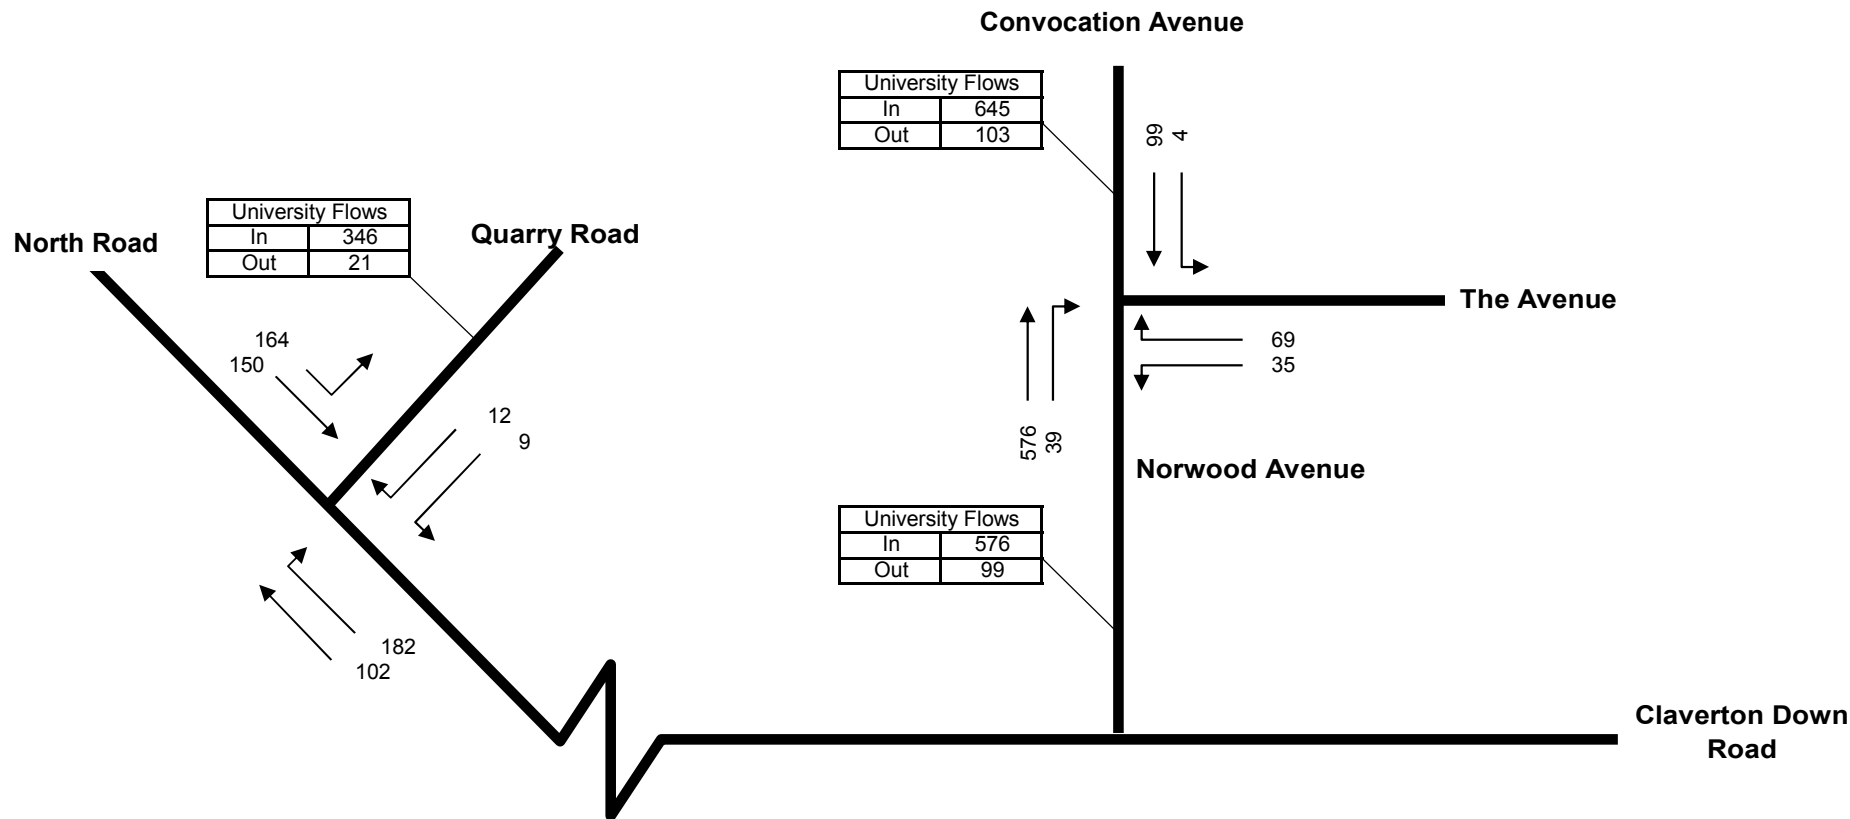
Convocation Avenue

| University Flows | |
|---|---|
| In | 645 |
| Out | 103 |

99
4

North Road

| University Flows | |
|---|---|
| In | 346 |
| Out | 21 |

Quarry Road

The Avenue

164
150

69
35

12
9

576
39

Norwood Avenue

| University Flows | |
|---|---|
| In | 576 |
| Out | 99 |

182
102

Claverton Down Road